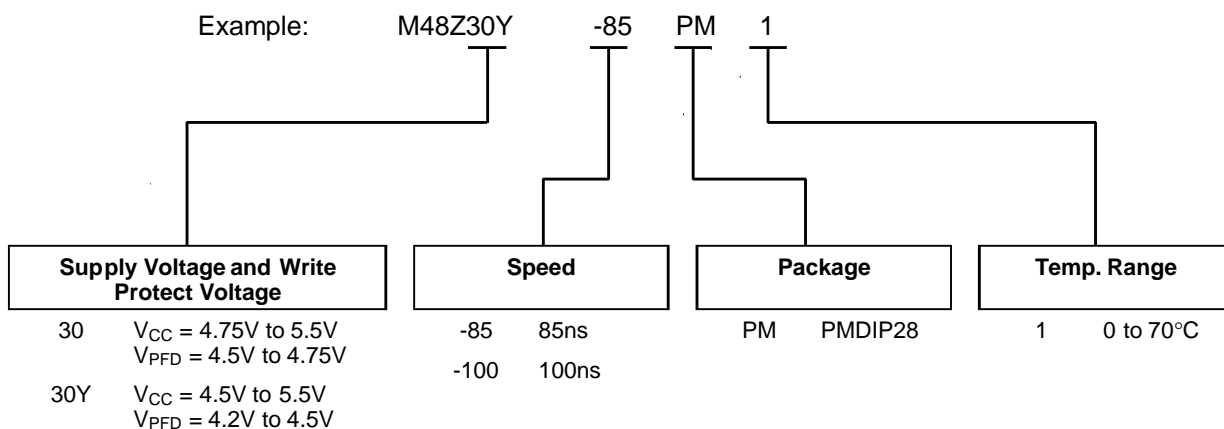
Example: M48Z30Y -85 PM 1

Supply Voltage and Write Protect Voltage

30 $V_{CC}$ = 4.75V to 5.5V
$V_{PFD}$ = 4.5V to 4.75V

30Y $V_{CC}$ = 4.5V to 5.5V
$V_{PFD}$ = 4.2V to 4.5V

Speed

-85 85ns

-100 100ns

Package

PM PMDIP28

Temp. Range

1 0 to 70°C